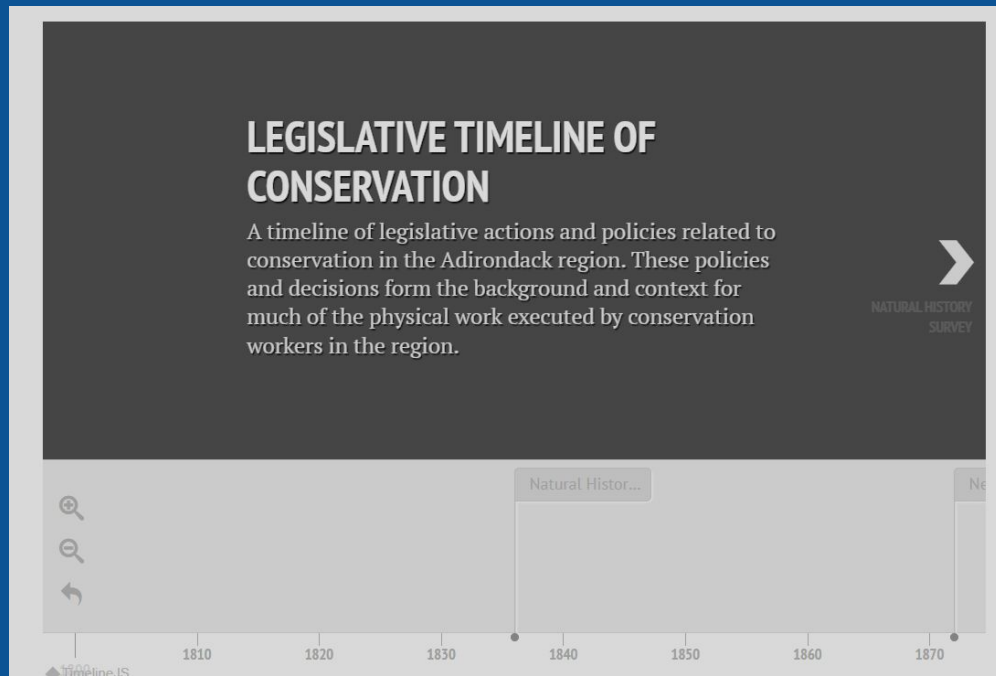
LEGISLATIVE TIMELINE OF CONSERVATION

A timeline of legislative actions and policies related to conservation in the Adirondack region. These policies and decisions form the background and context for much of the physical work executed by conservation workers in the region.

NATURAL HISTORY SURVEY

Natural Histor...

Ne

1800 1810 1820 1830 1840 1850 1860 1870

Timeline JS